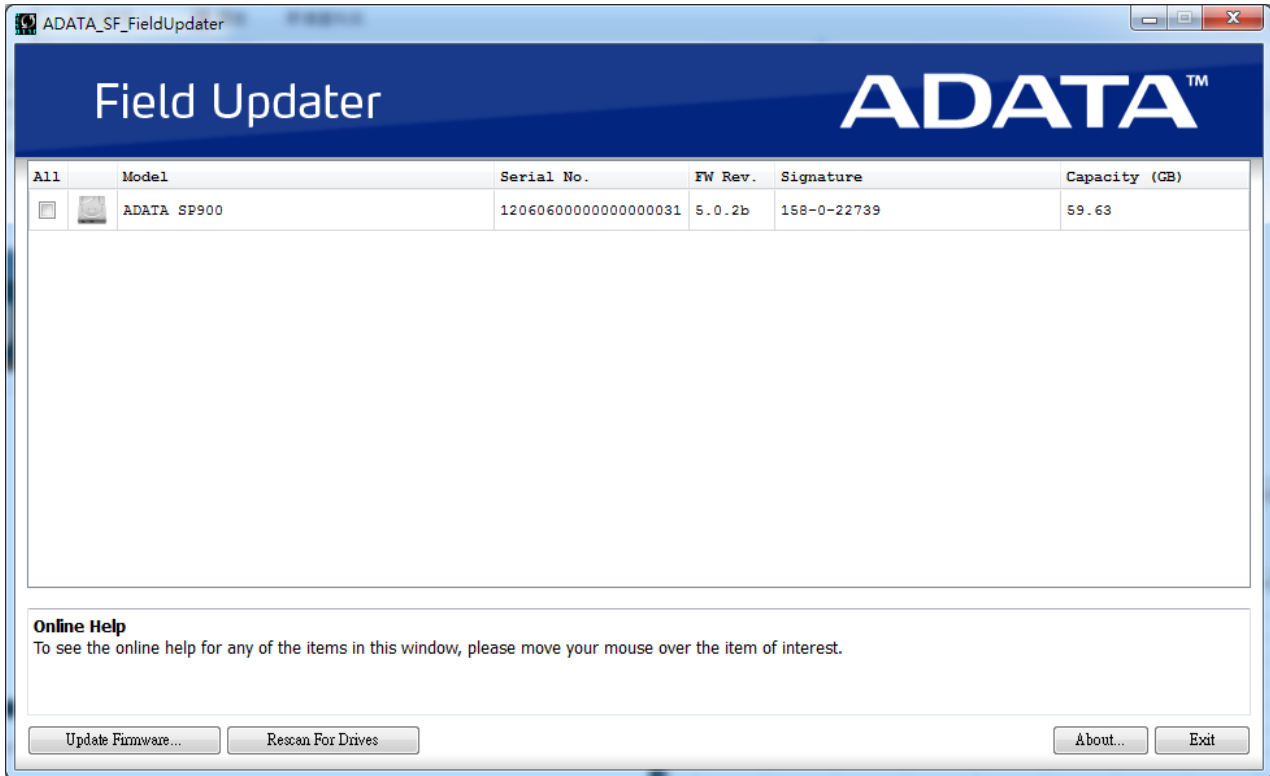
ADATA_SF_FieldUpdater

Field Updater

ADATA™

| All | | Model | Serial No. | FW Rev. | Signature | Capacity (GB) |
|---|---|---|---|---|---|---|
| | | ADATA SP900 | 12060600000000000031 | 5.0.2b | 158-0-22739 | 59.63 |

Online Help
To see the online help for any of the items in this window, please move your mouse over the item of interest.

Update Firmware... Rescan For Drives About... Exit